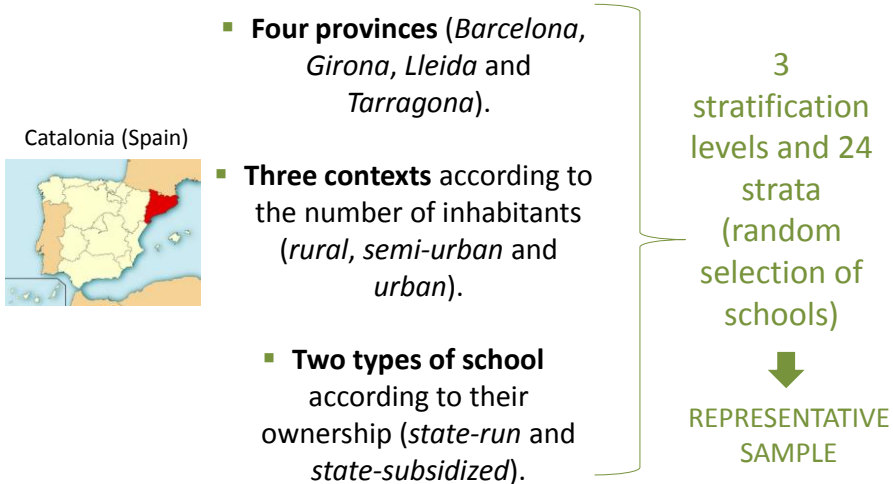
Catalonia (Spain)

- **Four provinces** (*Barcelona*, *Girona*, *Lleida* and *Tarragona*).

- **Three contexts** according to the number of inhabitants (*rural*, *semi-urban* and *urban*).

- **Two types of school** according to their ownership (*state-run* and *state-subsidized*).

3 stratification levels and 24 strata (random selection of schools)

REPRESENTATIVE SAMPLE